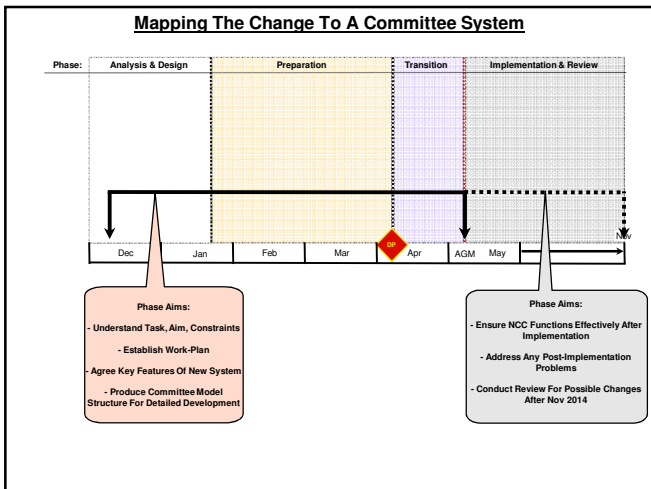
Mapping The Change To A Committee System

Phase: Analysis & Design | Preparation | Transition | Implementation & Review

Dec | Jan | Feb | Mar | DP | Apr | AGM | May | Nov

Phase Aims:

- Understand Task, Aim, Constraints

- Establish Work-Plan

- Agree Key Features Of New System

- Produce Committee Model Structure For Detailed Development

Phase Aims:

- Ensure NCC Functions Effectively After Implementation

- Address Any Post-Implementation Problems

- Conduct Review For Possible Changes After Nov 2014